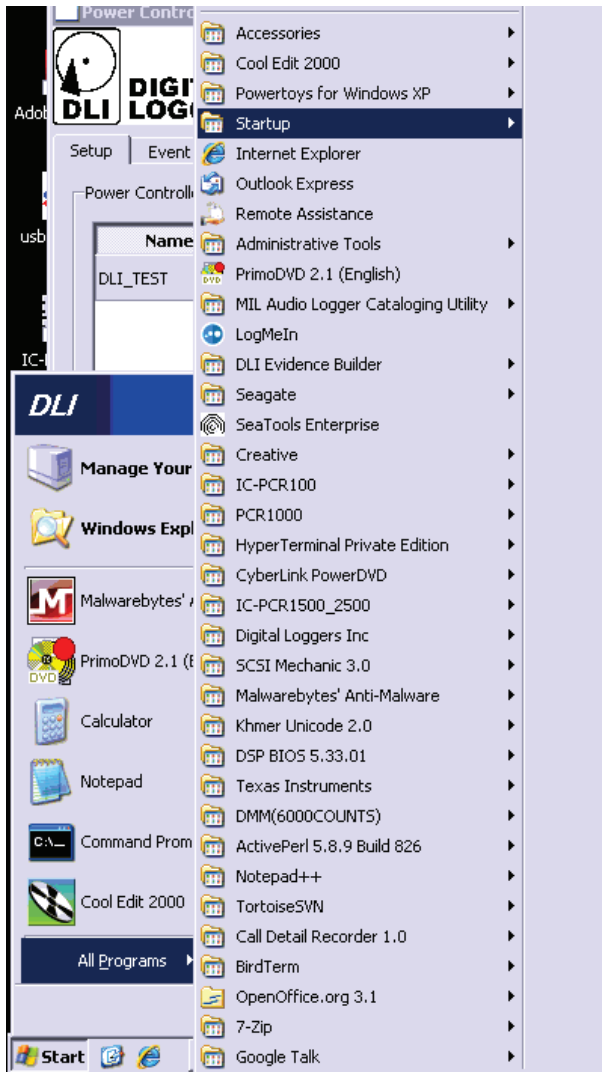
Power Contro
DLI DIGIT LOG
Adob
Setup Event
Power Controll
Name
DLI_TEST
usb
IC-
DLI
Manage Your
Windows Expl
Malwarebytes' A
PrimoDVD 2.1 (E
Calculator
Notepad
Command Prom
Cool Edit 2000
All Programs
Start

Accessories
Cool Edit 2000
Powertoys for Windows XP
Startup
Internet Explorer
Outlook Express
Remote Assistance
Administrative Tools
PrimoDVD 2.1 (English)
MIL Audio Logger Cataloging Utility
LogMeIn
DLI Evidence Builder
Seagate
SeaTools Enterprise
Creative
IC-PCR100
PCR1000
HyperTerminal Private Edition
CyberLink PowerDVD
IC-PCR1500_2500
Digital Loggers Inc
SCSI Mechanic 3.0
Malwarebytes' Anti-Malware
Khmer Unicode 2.0
DSP BIOS 5.33.01
Texas Instruments
DMM(6000COUNTS)
ActivePerl 5.8.9 Build 826
Notepad++
TortoiseSVN
Call Detail Recorder 1.0
BirdTerm
OpenOffice.org 3.1
7-Zip
Google Talk